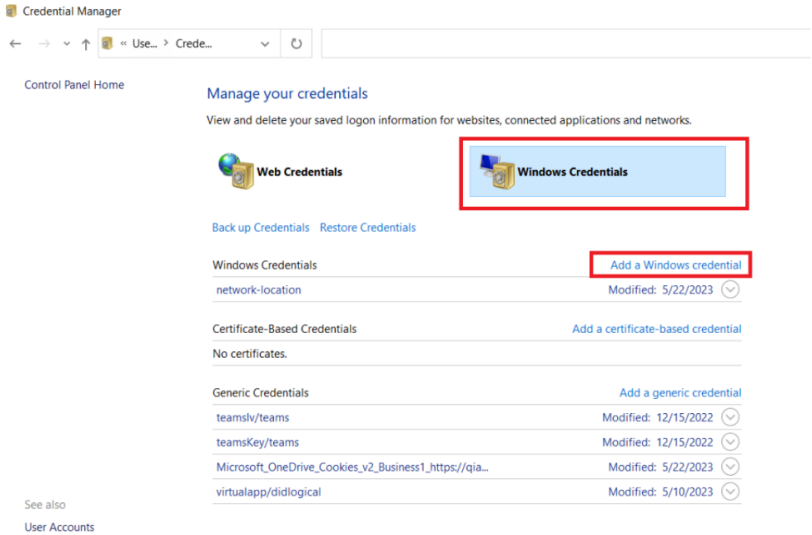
Credential Manager

« Use... › Crede...

Control Panel Home

Manage your credentials

View and delete your saved logon information for websites, connected applications and networks.

Web Credentials

Windows Credentials

Back up Credentials Restore Credentials

Windows Credentials
Add a Windows credential

network-location
Modified: 5/22/2023

Certificate-Based Credentials
Add a certificate-based credential

No certificates.

Generic Credentials
Add a generic credential

teamslv/teams
Modified: 12/15/2022

teamsKey/teams
Modified: 12/15/2022

Microsoft_OneDrive_Cookies_v2_Business1_https://qia...
Modified: 5/22/2023

virtualapp/didlogical
Modified: 5/10/2023

See also

User Accounts